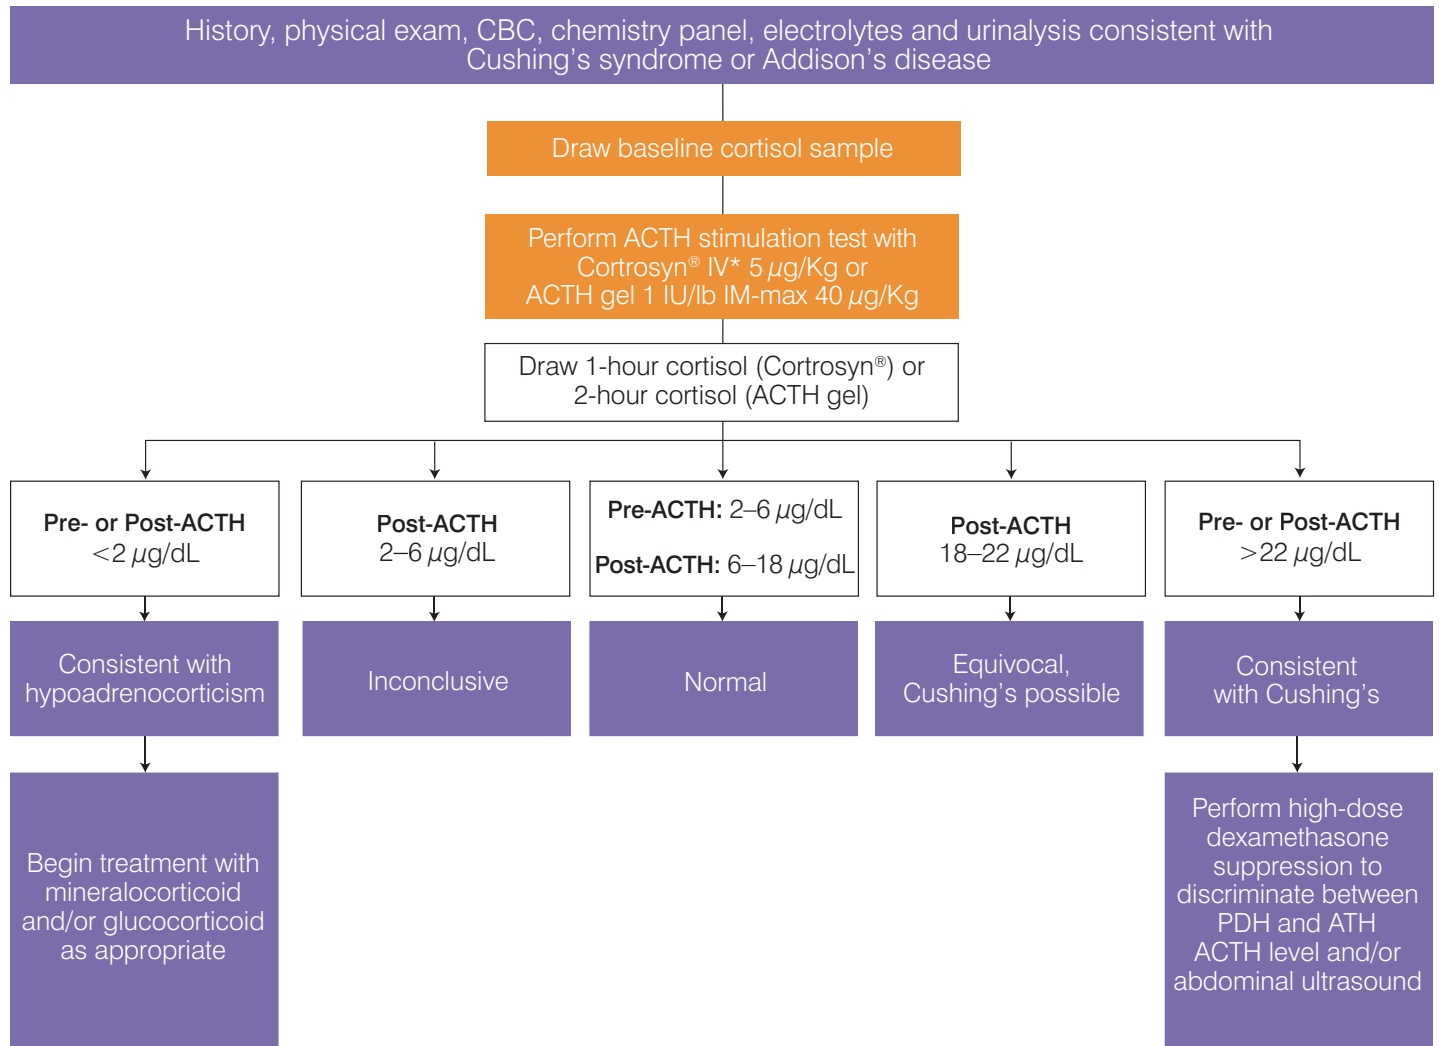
History, physical exam, CBC, chemistry panel, electrolytes and urinalysis consistent with Cushing's syndrome or Addison's disease

Draw baseline cortisol sample

Perform ACTH stimulation test with Cortrosyn® IV* 5 $\mu$g/Kg or ACTH gel 1 IU/lb IM-max 40 $\mu$g/Kg

Draw 1-hour cortisol (Cortrosyn®) or 2-hour cortisol (ACTH gel)

**Pre- or Post-ACTH** <2 $\mu$g/dL

Consistent with hypoadrenocorticism

Begin treatment with mineralocorticoid and/or glucocorticoid as appropriate

**Post-ACTH** 2–6 $\mu$g/dL

Inconclusive

**Pre-ACTH:** 2–6 $\mu$g/dL

**Post-ACTH:** 6–18 $\mu$g/dL

Normal

**Post-ACTH** 18–22 $\mu$g/dL

Equivocal, Cushing's possible

**Pre- or Post-ACTH** >22 $\mu$g/dL

Consistent with Cushing's

Perform high-dose dexamethasone suppression to discriminate between PDH and ATH ACTH level and/or abdominal ultrasound